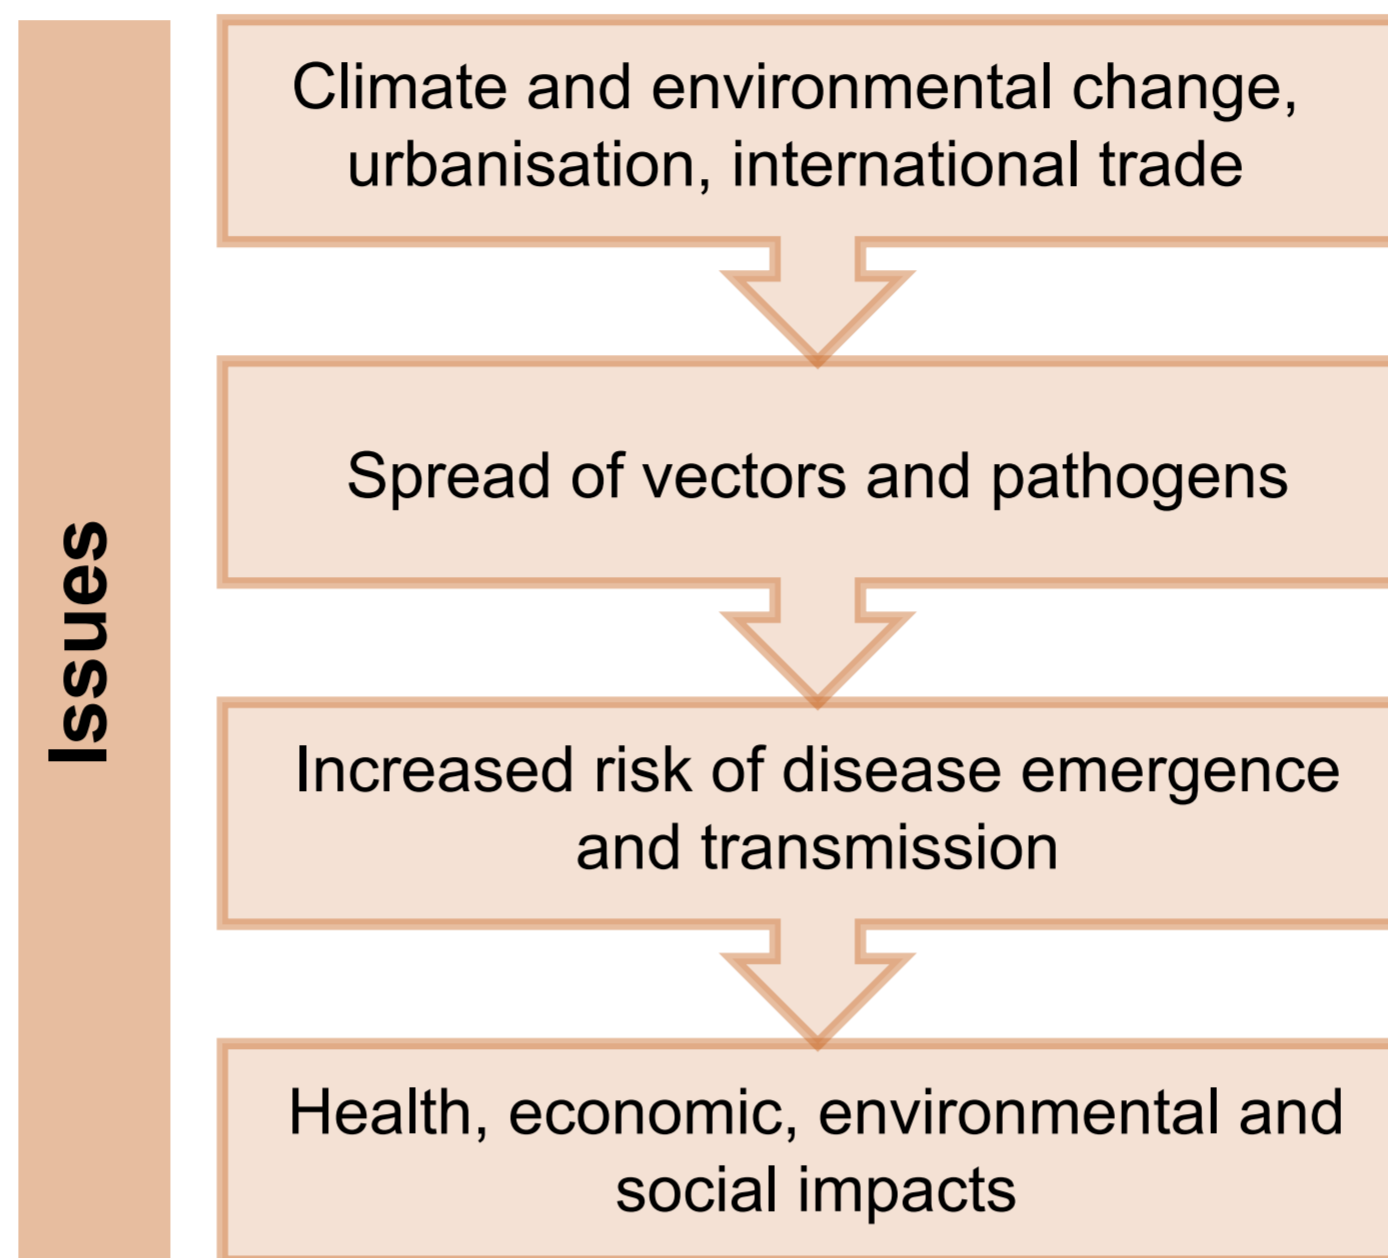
Issues

Climate and environmental change, urbanisation, international trade

Spread of vectors and pathogens

Increased risk of disease emergence and transmission

Health, economic, environmental and social impacts